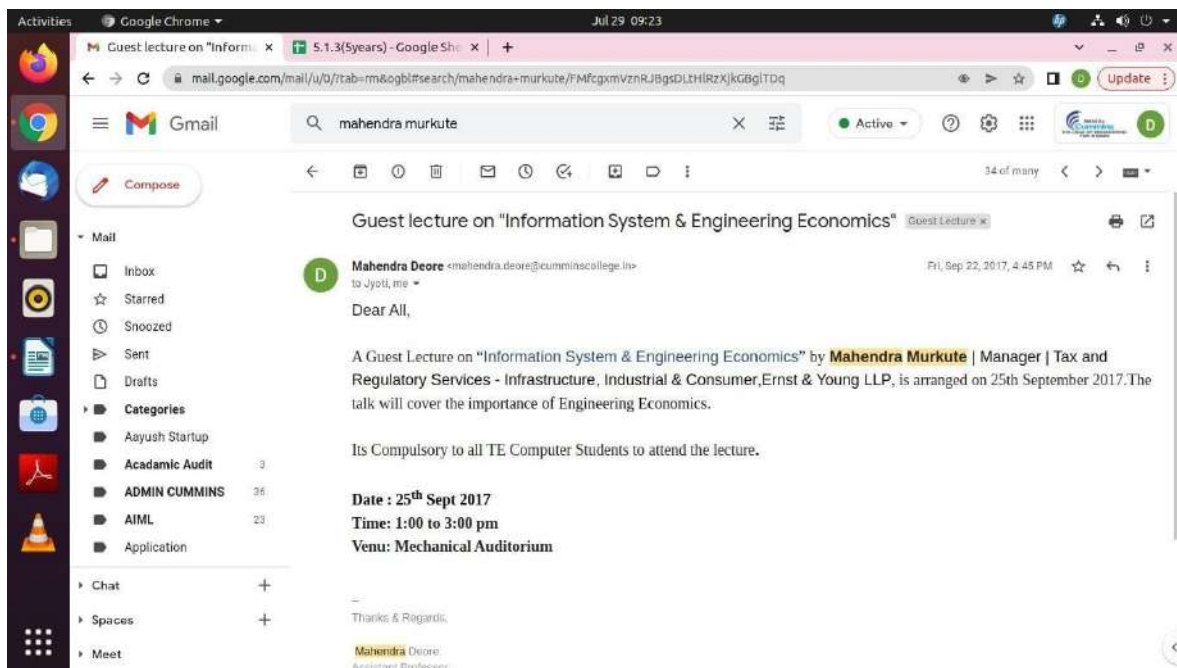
Activities Google Chrome ▾ Jul 29 09:23

Guest lecture on "Inform ×
5.1.3(5years) - Google She ×
+

mail.google.com/mail/u/0/?tab=rm&ogbl#search/mahendra+murkute/FMfcgxmVznRJBgsDLtHlRzXjkGBglTDq

Update

Gmail

mahendra murkute

Active

D

Compose

Mail
Inbox
Starred
Snoozed
Sent
Drafts
Categories
Aayush Startup
Acadamic Audit 3
ADMIN CUMMINS 36
AIML 23
Application

Chat +
Spaces +
Meet

34 of many

Guest lecture on "Information System & Engineering Economics" Guest Lecture ×

Mahendra Deore <mahendra.deore@cumminscollege.in>
to Jyoti, me
Fri, Sep 22, 2017, 4:45 PM

Dear All,

A Guest Lecture on "Information System & Engineering Economics" by Mahendra Murkute | Manager | Tax and Regulatory Services - Infrastructure, Industrial & Consumer,Ernst & Young LLP, is arranged on 25th September 2017.The talk will cover the importance of Engineering Economics.

Its Compulsory to all TE Computer Students to attend the lecture.

Date : 25$^{th}$ Sept 2017
Time: 1:00 to 3:00 pm
Venu: Mechanical Auditorium

--
Thanks & Regards,

Mahendra Deore
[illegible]